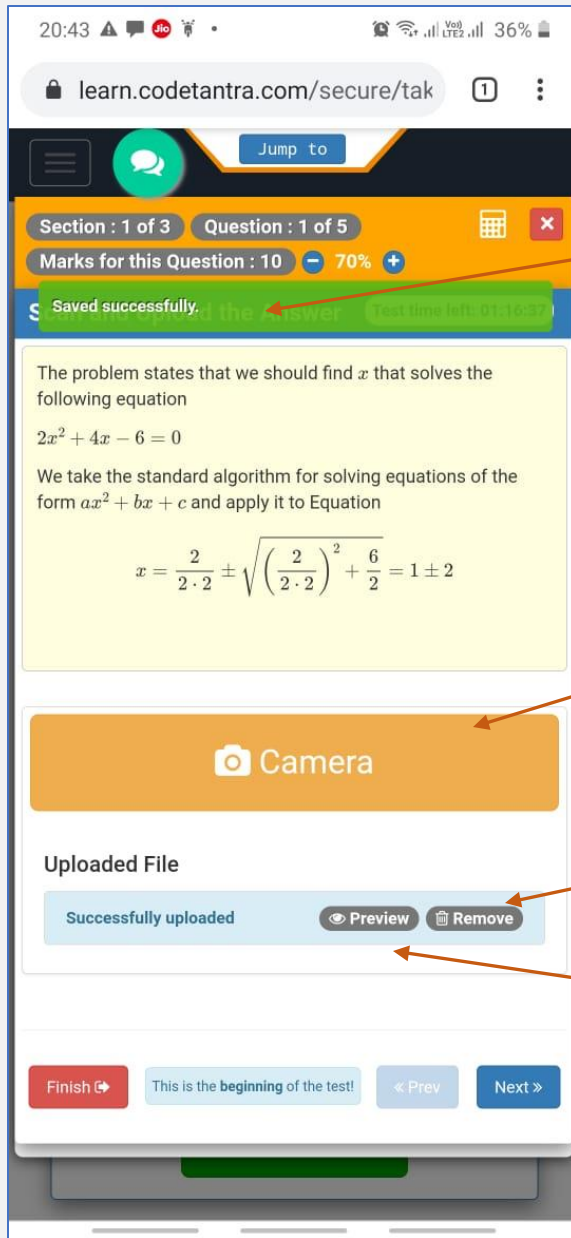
20:43 Jio • 36%

learn.codetantra.com/secure/tak 1

Jump to

Section : 1 of 3 Question : 1 of 5

Marks for this Question : 10 70%

Saved successfully.

S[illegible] the Answer Test time left: 01:16:37

The problem states that we should find $x$ that solves the following equation

$2x^2 + 4x - 6 = 0$

We take the standard algorithm for solving equations of the form $ax^2 + bx + c$ and apply it to Equation

$x = \frac{2}{2 \cdot 2} \pm \sqrt{\left(\frac{2}{2 \cdot 2}\right)^2 + \frac{6}{2}} = 1 \pm 2$

Camera

Uploaded File

Successfully uploaded Preview Remove

Finish This is the beginning of the test! « Prev Next »